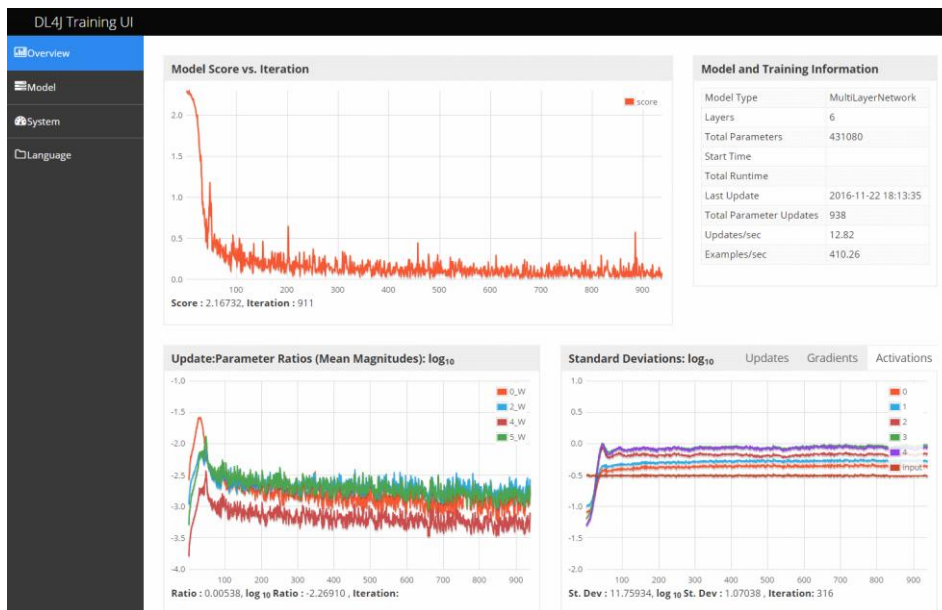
DL4J Training UI

Overview

Model

System

Language

Model Score vs. Iteration

score

2.0

1.5

1.0

0.5

0.0

100 200 300 400 500 600 700 800 900

**Score :** 2.16732, **Iteration :** 911

Model and Training Information

| Model Type | MultiLayerNetwork |
|---|---|
| Layers | 6 |
| Total Parameters | 431080 |
| Start Time | |
| Total Runtime | |
| Last Update | 2016-11-22 18:13:35 |
| Total Parameter Updates | 938 |
| Updates/sec | 12.82 |
| Examples/sec | 410.26 |

Update:Parameter Ratios (Mean Magnitudes): $\log_{10}$

0_W

2_W

4_W

5_W

-1.0

-1.5

-2.0

-2.5

-3.0

-3.5

-4.0

100 200 300 400 500 600 700 800 900

**Ratio :** 0.00538, **$\log_{10}$ Ratio :** -2.26910 , **Iteration:**

Standard Deviations: $\log_{10}$

Updates Gradients Activations

0

1

2

3

4

input

1.0

0.5

0.0

-0.5

-1.0

-1.5

-2.0

100 200 300 400 500 600 700 800 900

**St. Dev :** 11.75934, **$\log_{10}$ St. Dev :** 1.07038 , **Iteration:** 316